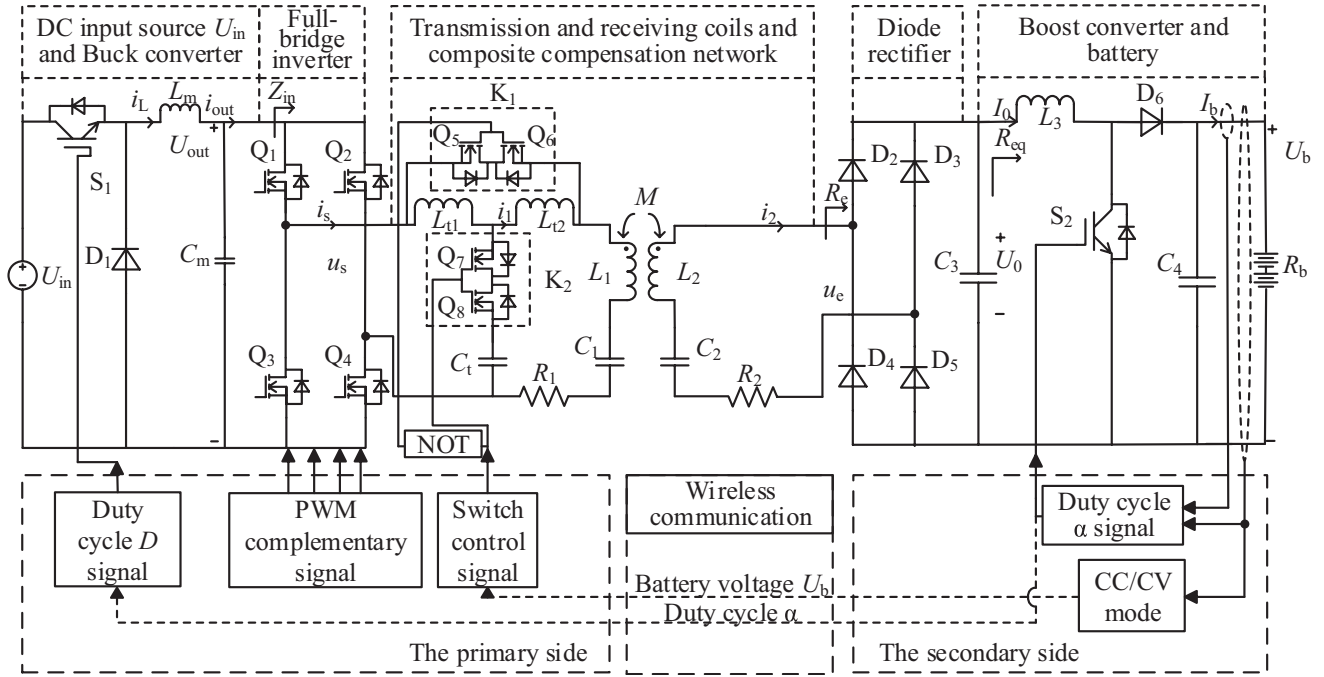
DC input source $U_{\mathrm{in}}$ and Buck converter

Full-bridge inverter

Transmission and receiving coils and composite compensation network

Diode rectifier

Boost converter and battery

$i_L$ $L_m$ $i_{out}$ $Z_{in}$

+

$U_{out}$

$S_1$

$D_1$

$C_m$

$U_{in}$

-

$Q_1$ $Q_2$ $Q_3$ $Q_4$

$i_s$

$u_s$

$K_1$

$Q_5$ $Q_6$

$L_{t1}$ $i_1$ $L_{t2}$

$M$

$Q_7$ $Q_8$

$K_2$

$L_1$ $L_2$

$C_t$ $C_1$ $C_2$

$R_1$ $R_2$

$i_2$ $R_e$

$u_e$

$D_2$ $D_3$ $D_4$ $D_5$

$C_3$

+

$U_0$

-

$I_0$ $L_3$ $D_6$ $I_b$

$R_{eq}$

$S_2$

$C_4$

+

$U_b$

$R_b$

-

NOT

Duty cycle $D$ signal

PWM complementary signal

Switch control signal

Wireless communication

Battery voltage $U_b$

Duty cycle α

Duty cycle α signal

CC/CV mode

The primary side

The secondary side